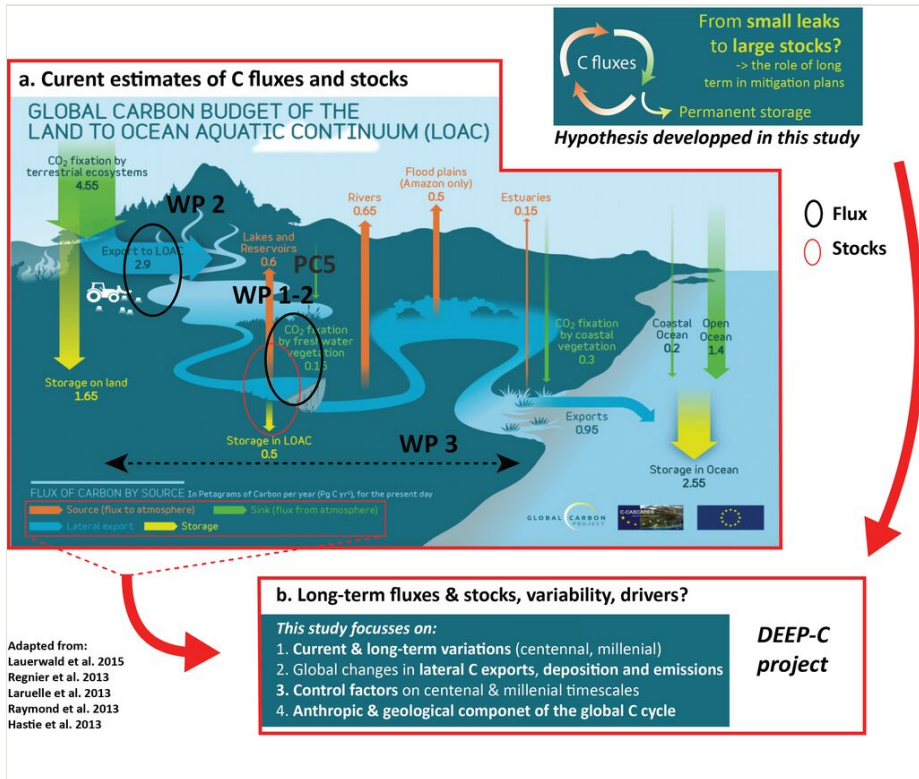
C fluxes

From small leaks to large stocks?
-> the role of long term in mitigation plans

Permanent storage

Hypothesis developped in this study

a. Curent estimates of C fluxes and stocks

GLOBAL CARBON BUDGET OF THE LAND TO OCEAN AQUATIC CONTINUUM (LOAC)

$CO_2$ fixation by terrestrial ecosystems
4.55

WP 2

Export to LOAC
2.9

Lakes and Reservoirs
0.6

PC5

Rivers
0.65

Flood plains (Amazon only)
0.5

Estuaries
0.15

WP 1-2

$CO_2$ fixation by freshwater vegetation
0.15

$CO_2$ fixation by coastal vegetation
0.3

Coastal Ocean
0.2

Open Ocean
1.4

Storage on land
1.65

Storage in LOAC
0.5

Exports
0.95

WP 3

Storage in Ocean
2.55

FLUX OF CARBON BY SOURCE In Petagrams of Carbon per year (Pg C yr$^{-1}$), for the present day

Source (flux to atmosphere)
Sink (flux from atmosphere)
Lateral export
Storage

GLOBAL CARBON PROJECT

C-CASCADES

Flux

Stocks

b. Long-term fluxes & stocks, variability, drivers?

This study focusses on:
1. Current & long-term variations (centennal, millenial)
2. Global changes in lateral C exports, deposition and emissions
3. Control factors on centenal & millenial timescales
4. Anthropic & geological componet of the global C cycle

DEEP-C project

Adapted from:
Lauerwald et al. 2015
Regnier et al. 2013
Laruelle et al. 2013
Raymond et al. 2013
Hastie et al. 2013